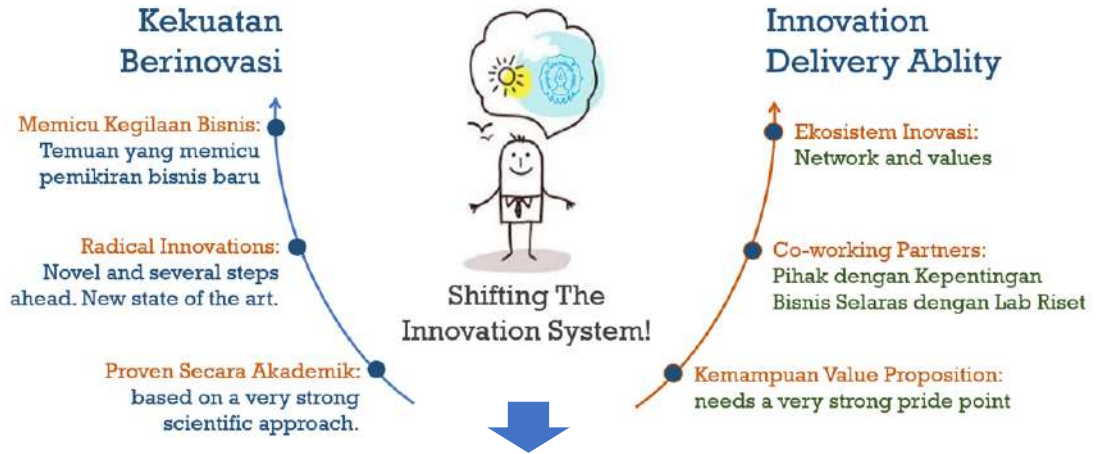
Kekuatan Berinovasi

Memicu Kegilaan Bisnis: Temuan yang memicu pemikiran bisnis baru

Radical Innovations: Novel and several steps ahead. New state of the art.

Proven Secara Akademik: based on a very strong scientific approach.

Shifting The Innovation System!

Innovation Delivery Ablity

Ekosistem Inovasi: Network and values

Co-working Partners: Pihak dengan Kepentingan Bisnis Selaras dengan Lab Riset

Kemampuan Value Proposition: needs a very strong pride point